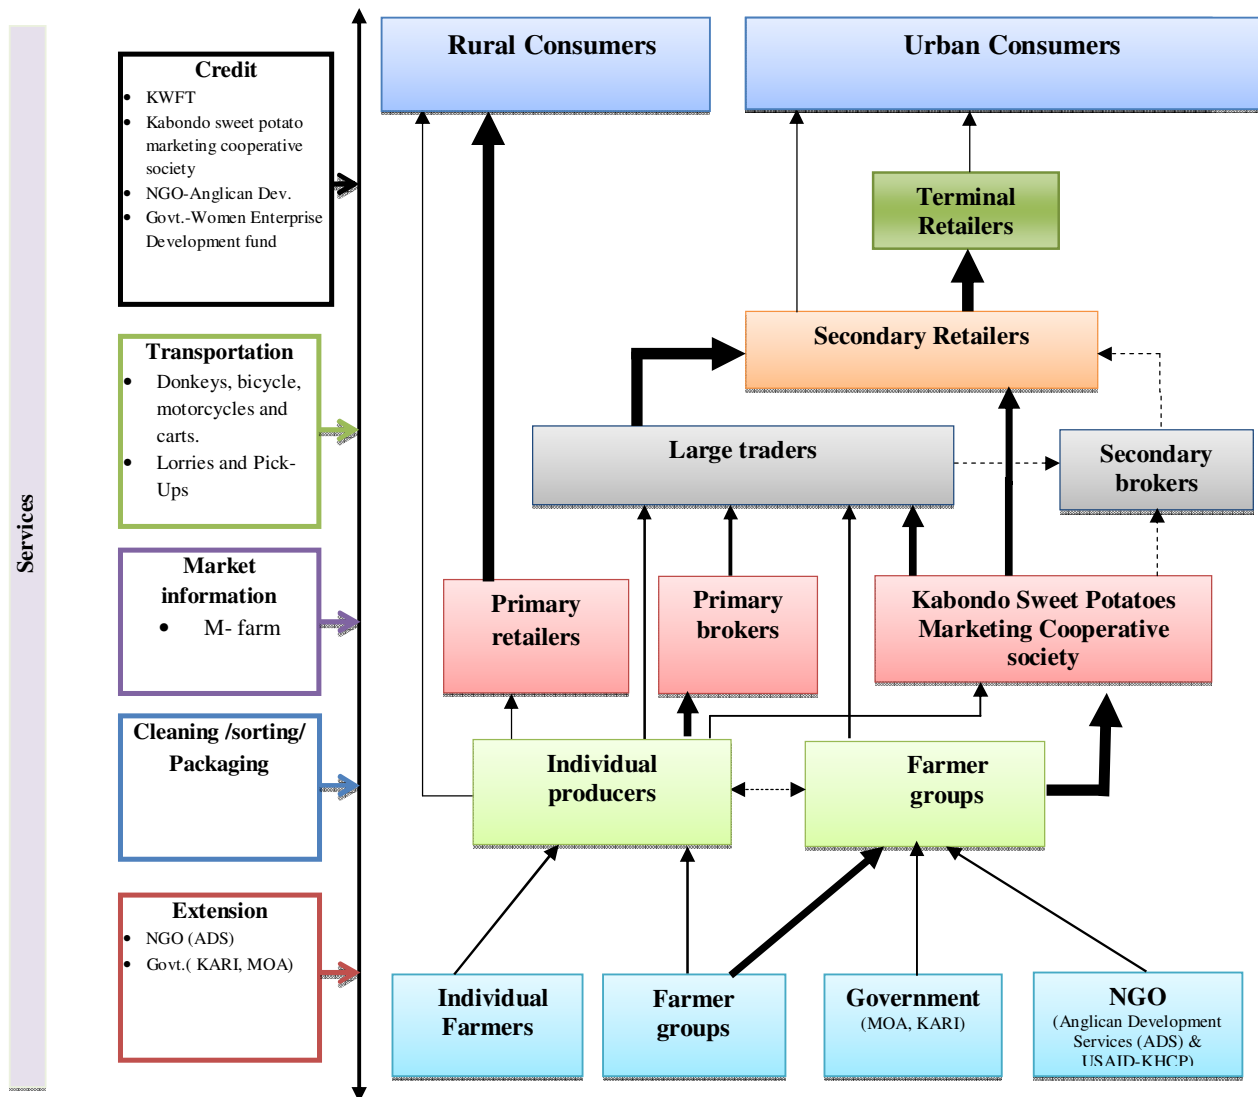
Services

Credit
- KWFT
- Kabondo sweet potato marketing cooperative society
- NGO-Anglican Dev.
- Govt.-Women Enterprise Development fund

Transportation
- Donkeys, bicycle, motorcycles and carts.
- Lorries and Pick-Ups

Market information
- M- farm

Cleaning /sorting/ Packaging

Extension
- NGO (ADS)
- Govt.( KARI, MOA)

Rural Consumers

Urban Consumers

Terminal Retailers

Secondary Retailers

Large traders

Secondary brokers

Primary retailers

Primary brokers

Kabondo Sweet Potatoes Marketing Cooperative society

Individual producers

Farmer groups

Individual Farmers

Farmer groups

Government
(MOA, KARI)

NGO
(Anglican Development Services (ADS) & USAID-KHCP)